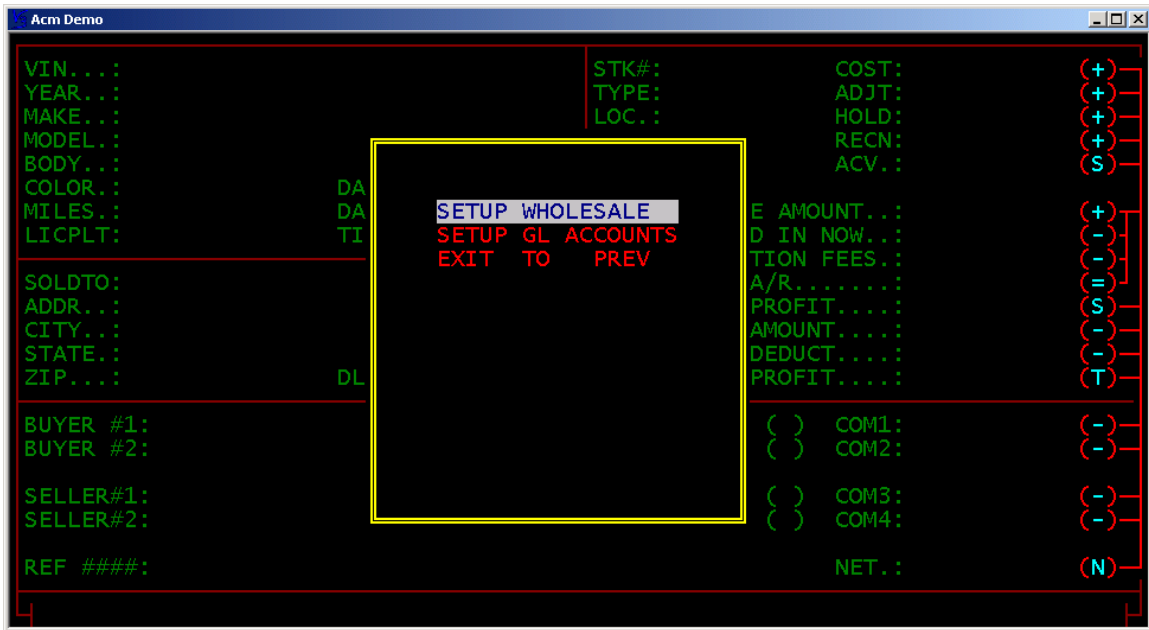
Acm Demo

VIN...:
YEAR..:
MAKE..:
MODEL.:
BODY..:
COLOR.: DA
MILES.: DA
LICPLT: TI

STK#:
TYPE:
LOC.:

COST: (+)
ADJT: (+)
HOLD: (+)
RECN: (+)
ACV.: (S)

SETUP WHOLESALE
SETUP GL ACCOUNTS
EXIT TO PREV

E AMOUNT..: (+)
D IN NOW..: (-)
TION FEES.: (-)
A/R.......: (=)
PROFIT....: (S)
AMOUNT....: (-)
DEDUCT....: (-)
PROFIT....: (T)

SOLDTO:
ADDR..:
CITY..:
STATE.:
ZIP...: DL

BUYER #1: ( ) COM1: (-)
BUYER #2: ( ) COM2: (-)

SELLER#1: ( ) COM3: (-)
SELLER#2: ( ) COM4: (-)

REF ####: NET.: (N)